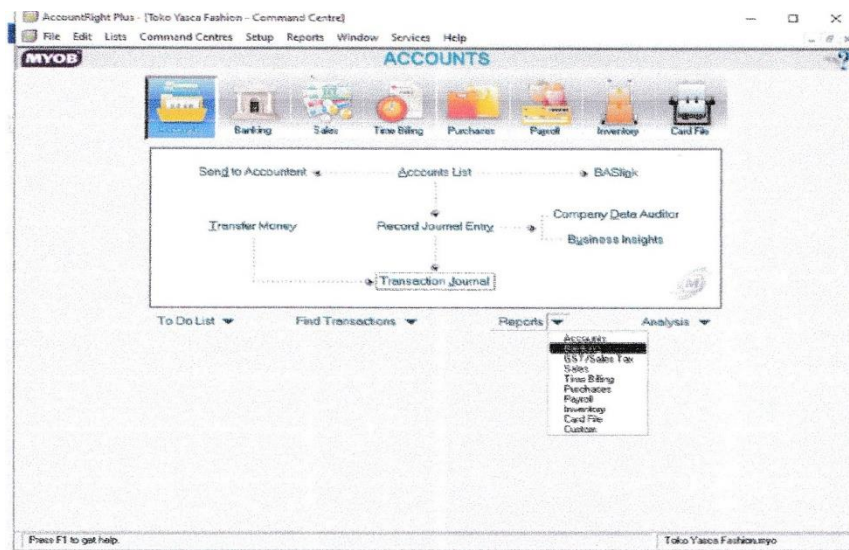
AccountRight Plus - [Toko Yasca Fashion - Command Centre]

File Edit Lists Command Centres Setup Reports Window Services Help

MYOB

ACCOUNTS

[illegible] Banking Sales Time Billing Purchases Payroll Inventory Card File

Send to Accountant

Accounts List

BASlink

Transfer Money

Record Journal Entry

Company Data Auditor

Business Insights

Transaction Journal

To Do List

Find Transactions

Reports

Analysis

Accounts
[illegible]
GST/Sales Tax
Sales
Time Billing
Purchases
Payroll
Inventory
Card File
Custom

Press F1 to get help.

Toko Yasca Fashion.myo